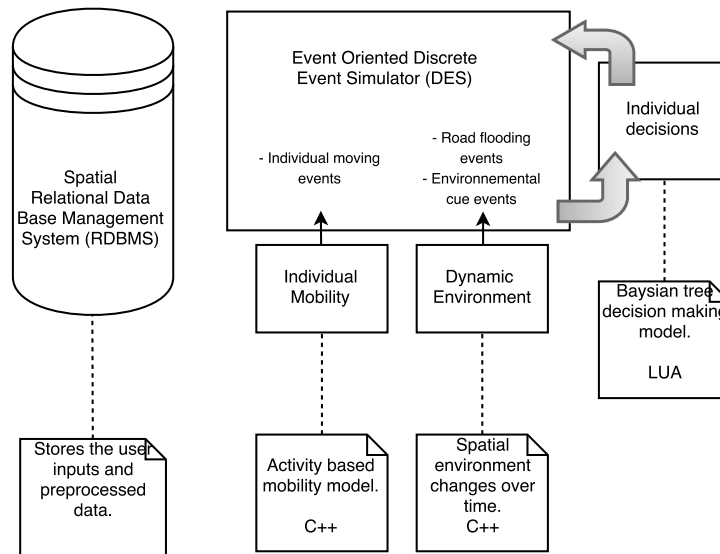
Spatial Relational Data Base Management System (RDBMS)

Stores the user inputs and preprocessed data.

Event Oriented Discrete Event Simulator (DES)

- Individual moving events

- Road flooding events
- Environnemental cue events

Individual Mobility

Dynamic Environment

Activity based mobility model.

C++

Spatial environment changes over time.
C++

Individual decisions

Baysian tree decision making model.

LUA